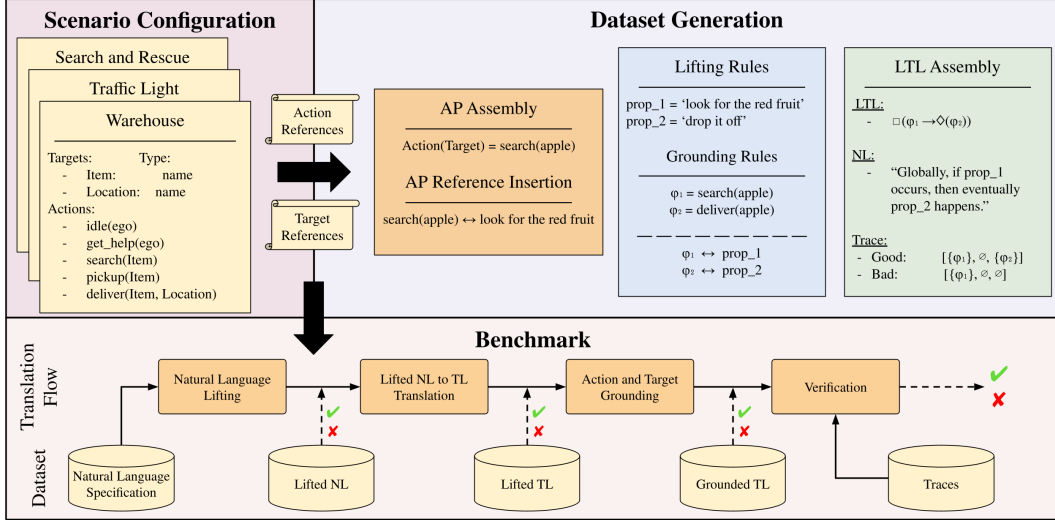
Scenario Configuration

Search and Rescue

Traffic Light

Warehouse

Targets: Type:
- Item: name
- Location: name
Actions:
- idle(ego)
- get_help(ego)
- search(Item)
- pickup(Item)
- deliver(Item, Location)

Action References

Target References

Dataset Generation

AP Assembly

Action(Target) = search(apple)

AP Reference Insertion

search(apple) ↔ look for the red fruit

Lifting Rules

prop_1 = 'look for the red fruit'
prop_2 = 'drop it off'

Grounding Rules

$\varphi_1$ = search(apple)
$\varphi_2$ = deliver(apple)

$\varphi_1$ ↔ prop_1
$\varphi_2$ ↔ prop_2

LTL Assembly

LTL:
- $\square(\varphi_1 \rightarrow \lozenge(\varphi_2))$

NL:
- "Globally, if prop_1 occurs, then eventually prop_2 happens."

Trace:
- Good: $[\{\varphi_1\}, \varnothing, \{\varphi_2\}]$
- Bad: $[\{\varphi_1\}, \varnothing, \varnothing]$

Benchmark

Translation Flow

Natural Language Lifting

Lifted NL to TL Translation

Action and Target Grounding

Verification

✔
✘

✔
✘

✔
✘

✔
✘

Dataset

Natural Language Specification

Lifted NL

Lifted TL

Grounded TL

Traces